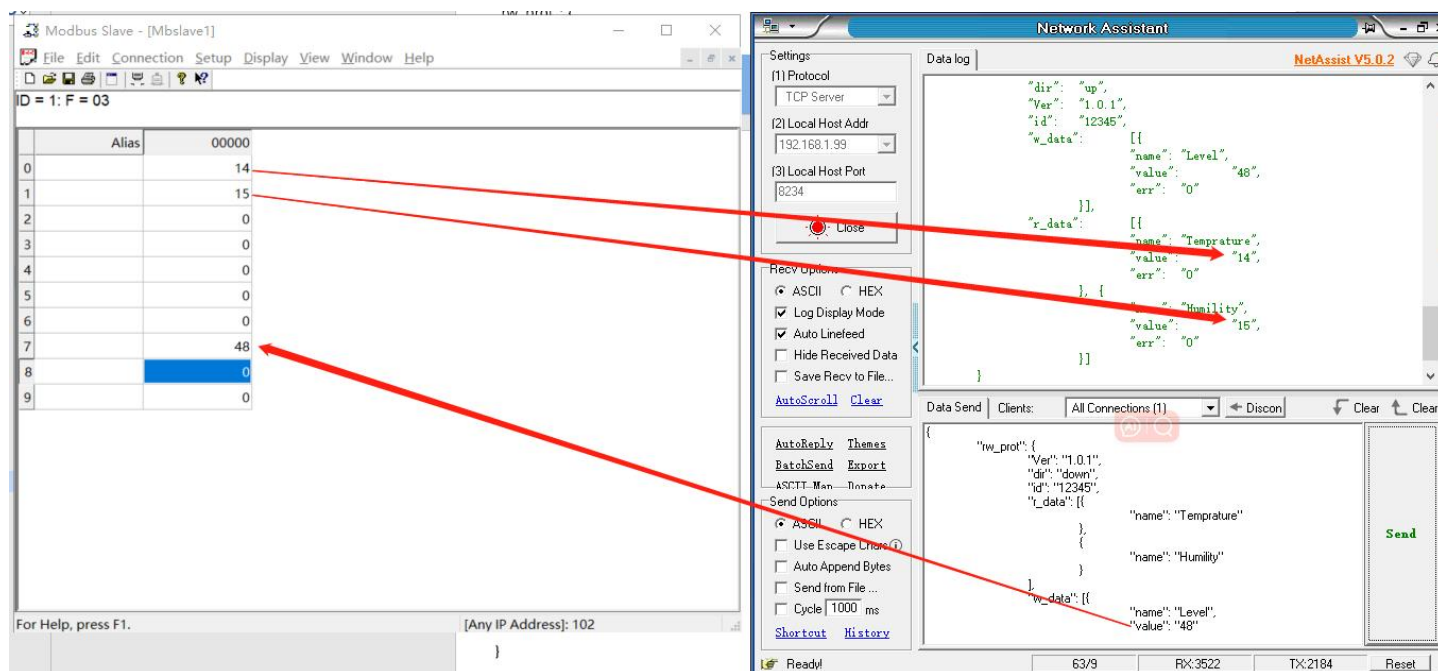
Modbus Slave - [Mbslave1]

File Edit Connection Setup Display View Window Help

ID = 1: F = 03

| | Alias | 00000 |
|---|---|---|
| 0 | | 14 |
| 1 | | 15 |
| 2 | | 0 |
| 3 | | 0 |
| 4 | | 0 |
| 5 | | 0 |
| 6 | | 0 |
| 7 | | 48 |
| 8 | | 0 |
| 9 | | 0 |

For Help, press F1.

[Any IP Address]: 102

}

Network Assistant

Settings
(1) Protocol
TCP Server
(2) Local Host Addr
192.168.1.99
(3) Local Host Port
8234
Close

Recv Options
ASCII HEX
Log Display Mode
Auto Linefeed
Hide Received Data
Save Recv to File...
AutoScroll Clear

AutoReply Themes
BatchSend Export
ASCII Map Donate

Send Options
ASCII HEX
Use Escape Chars
Auto Append Bytes
Send from File ...
Cycle 1000 ms
Shortcut History

Ready!

Data log

NetAssist V5.0.2

"dir": "up",
"Ver": "1.0.1",
"id": "12345",
"w_data": [{
"name": "Level",
"value": "48",
"err": "0"
}],
"r_data": [{
"name": "Temprature",
"value": "14",
"err": "0"
}, {
"name": "Humility",
"value": "15",
"err": "0"
}]
}

Data Send Clients: All Connections (1) Discon Clear Clear

{
"rw_prot": {
"Ver": "1.0.1",
"dir": "down",
"id": "12345",
"r_data": [{
"name": "Temprature"
},
{
"name": "Humility"
}
],
"w_data": [{
"name": "Level",
"value": "48"

Send

63/9 RX:3522 TX:2184 Reset